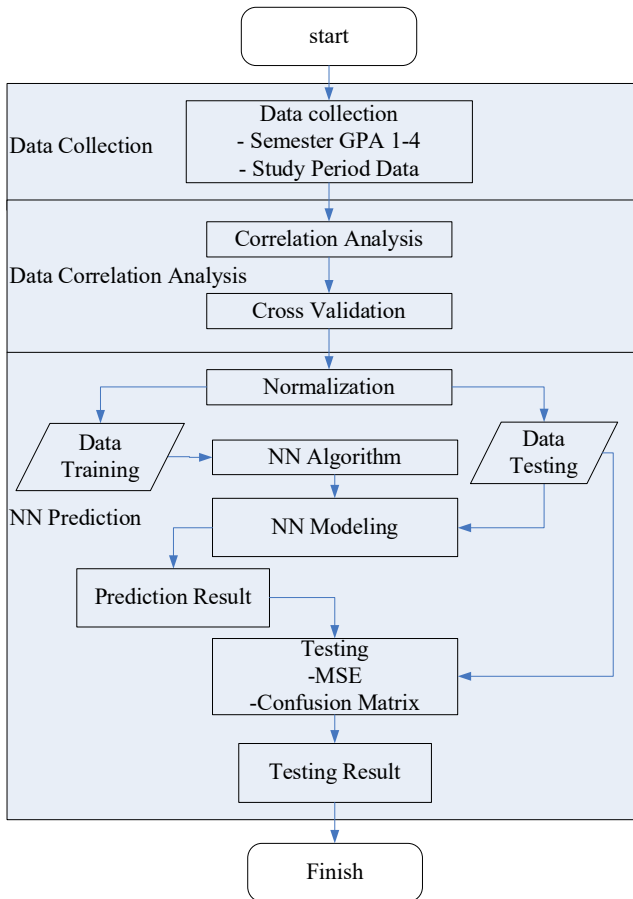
start

Data Collection

Data collection
- Semester GPA 1-4
- Study Period Data

Data Correlation Analysis

Correlation Analysis

Cross Validation

NN Prediction

Normalization

Data Training

NN Algorithm

Data Testing

NN Modeling

Prediction Result

Testing
-MSE
-Confusion Matrix

Testing Result

Finish